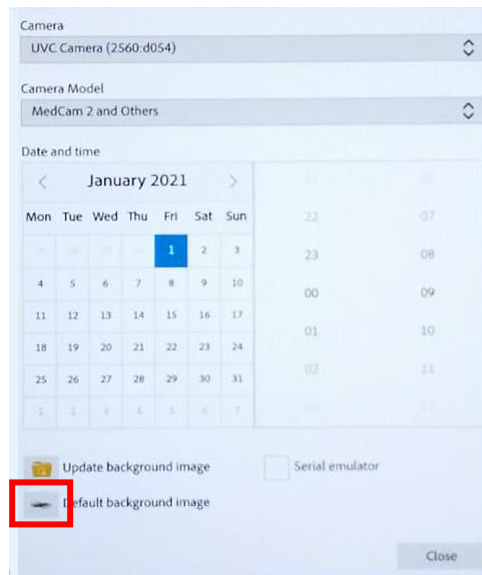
Camera
UVC Camera (2560:d054)

Camera Model
MedCam 2 and Others

Date and time

January 2021

| Mon | Tue | Wed | Thu | Fri | Sat | Sun |
|---|---|---|---|---|---|---|
| 28 | 29 | 30 | 31 | 1 | 2 | 3 |
| 4 | 5 | 6 | 7 | 8 | 9 | 10 |
| 11 | 12 | 13 | 14 | 15 | 16 | 17 |
| 18 | 19 | 20 | 21 | 22 | 23 | 24 |
| 25 | 26 | 27 | 28 | 29 | 30 | 31 |
| 1 | 2 | 3 | 4 | 5 | 6 | 7 |

22 07
23 08
00 09
01 10
02 11

Update background image
Serial emulator
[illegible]efault background image

Close